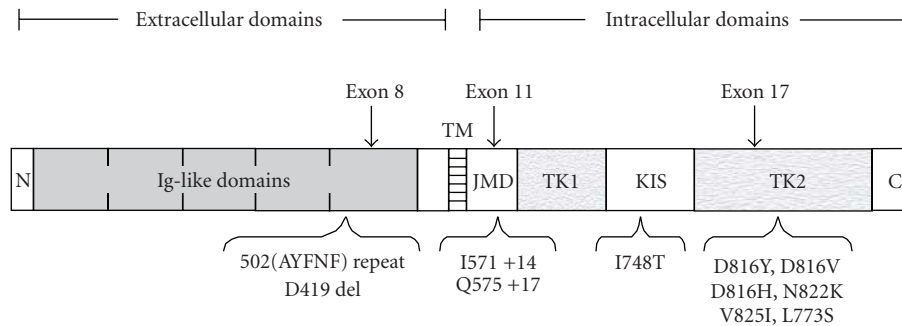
Extracellular domains

Intracellular domains

Exon 8

Exon 11

Exon 17

TM

N

Ig-like domains

JMD

TK1

KIS

TK2

C

502(AYFNF) repeat
D419 del

I571 +14
Q575 +17

I748T

D816Y, D816V
D816H, N822K
V825I, L773S